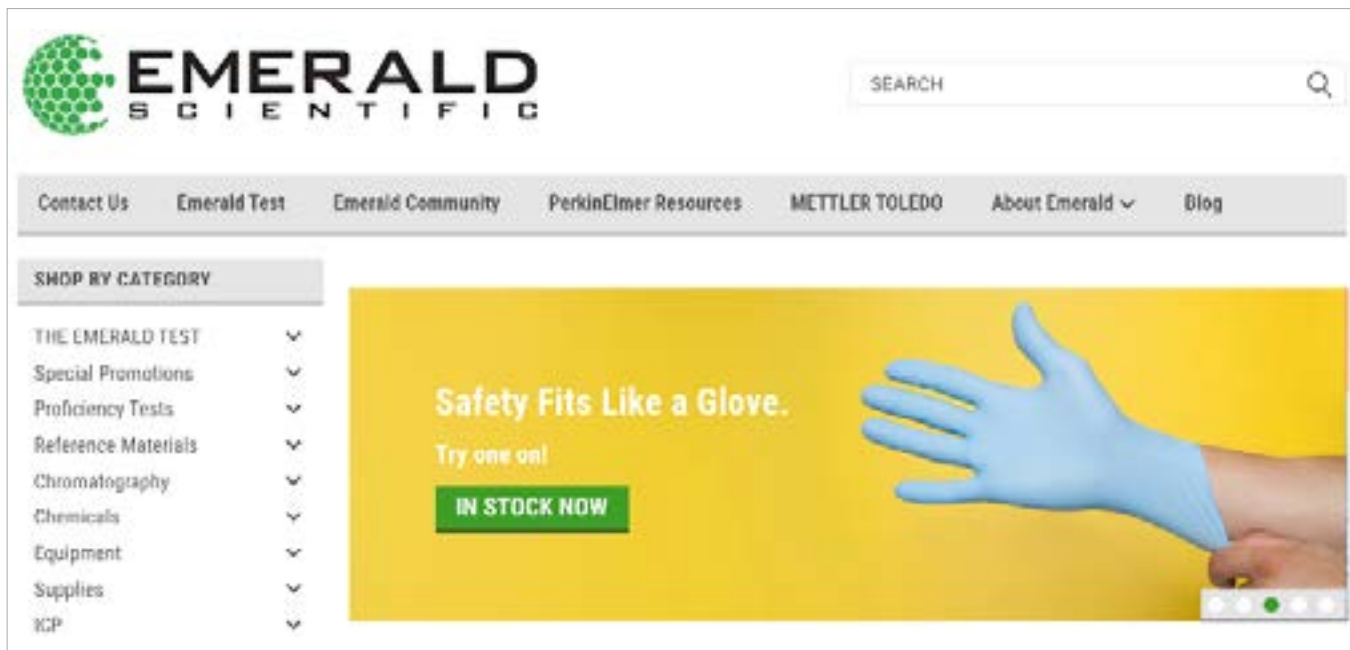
EMERALD
SCIENTIFIC

SEARCH

Contact Us
Emerald Test
Emerald Community
PerkinElmer Resources
METTLER TOLEDO
About Emerald
Blog

SHOP BY CATEGORY

THE EMERALD TEST
Special Promotions
Proficiency Tests
Reference Materials
Chromatography
Chemicals
Equipment
Supplies
ICP

Safety Fits Like a Glove.

Try one on!

IN STOCK NOW